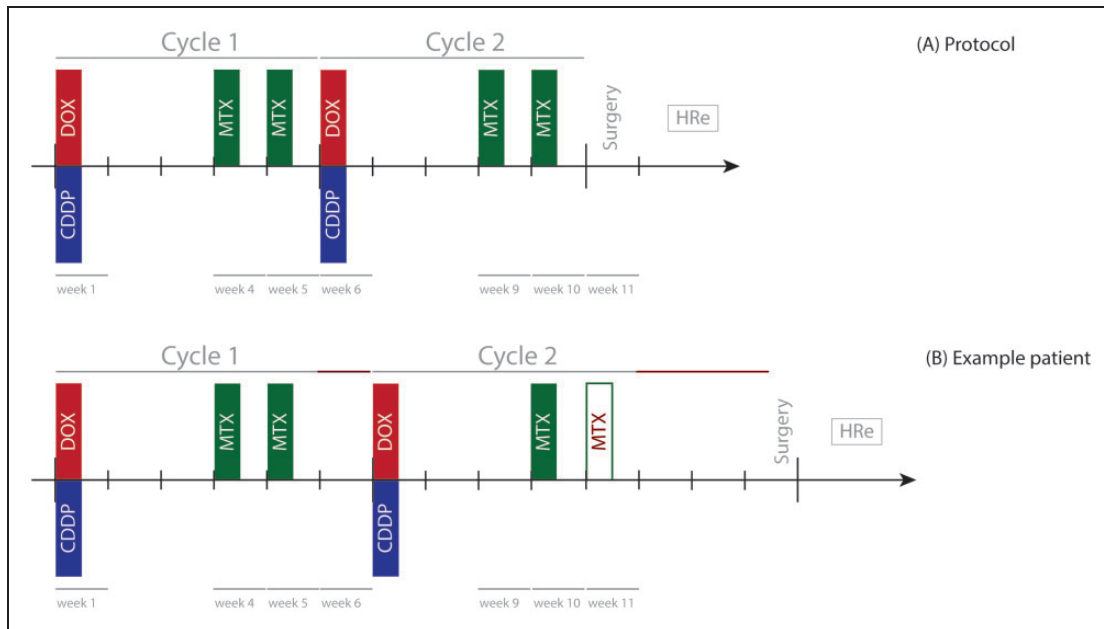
Cycle 1
Cycle 2
(A) Protocol
DOX
MTX
MTX
DOX
MTX
MTX
Surgery
HRe
CDDP
CDDP
week 1
week 4
week 5
week 6
week 9
week 10
week 11

Cycle 1
Cycle 2
(B) Example patient
DOX
MTX
MTX
DOX
MTX
MTX
Surgery
HRe
CDDP
CDDP
week 1
week 4
week 5
week 6
week 9
week 10
week 11